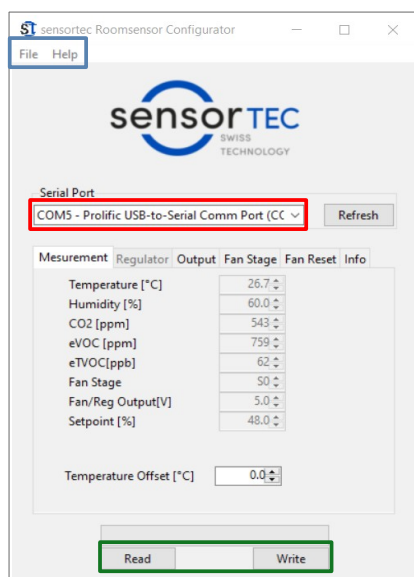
ST sensortec Roomsensor Configurator

File Help

sensorTEC SWISS TECHNOLOGY

Serial Port

COM5 - Prolific USB-to-Serial Comm Port (CC

Refresh

Mesurement Regulator Output Fan Stage Fan Reset Info

| | |
|---|---|
| Temperature [°C] | 26.7 |
| Humidity [%] | 60.0 |
| CO2 [ppm] | 543 |
| eVOC [ppm] | 759 |
| eTVOC[ppb] | 62 |
| Fan Stage | S0 |
| Fan/Reg Output[V] | 5.0 |
| Setpoint [%] | 48.0 |

Temperature Offset [°C] 0.0

Read Write